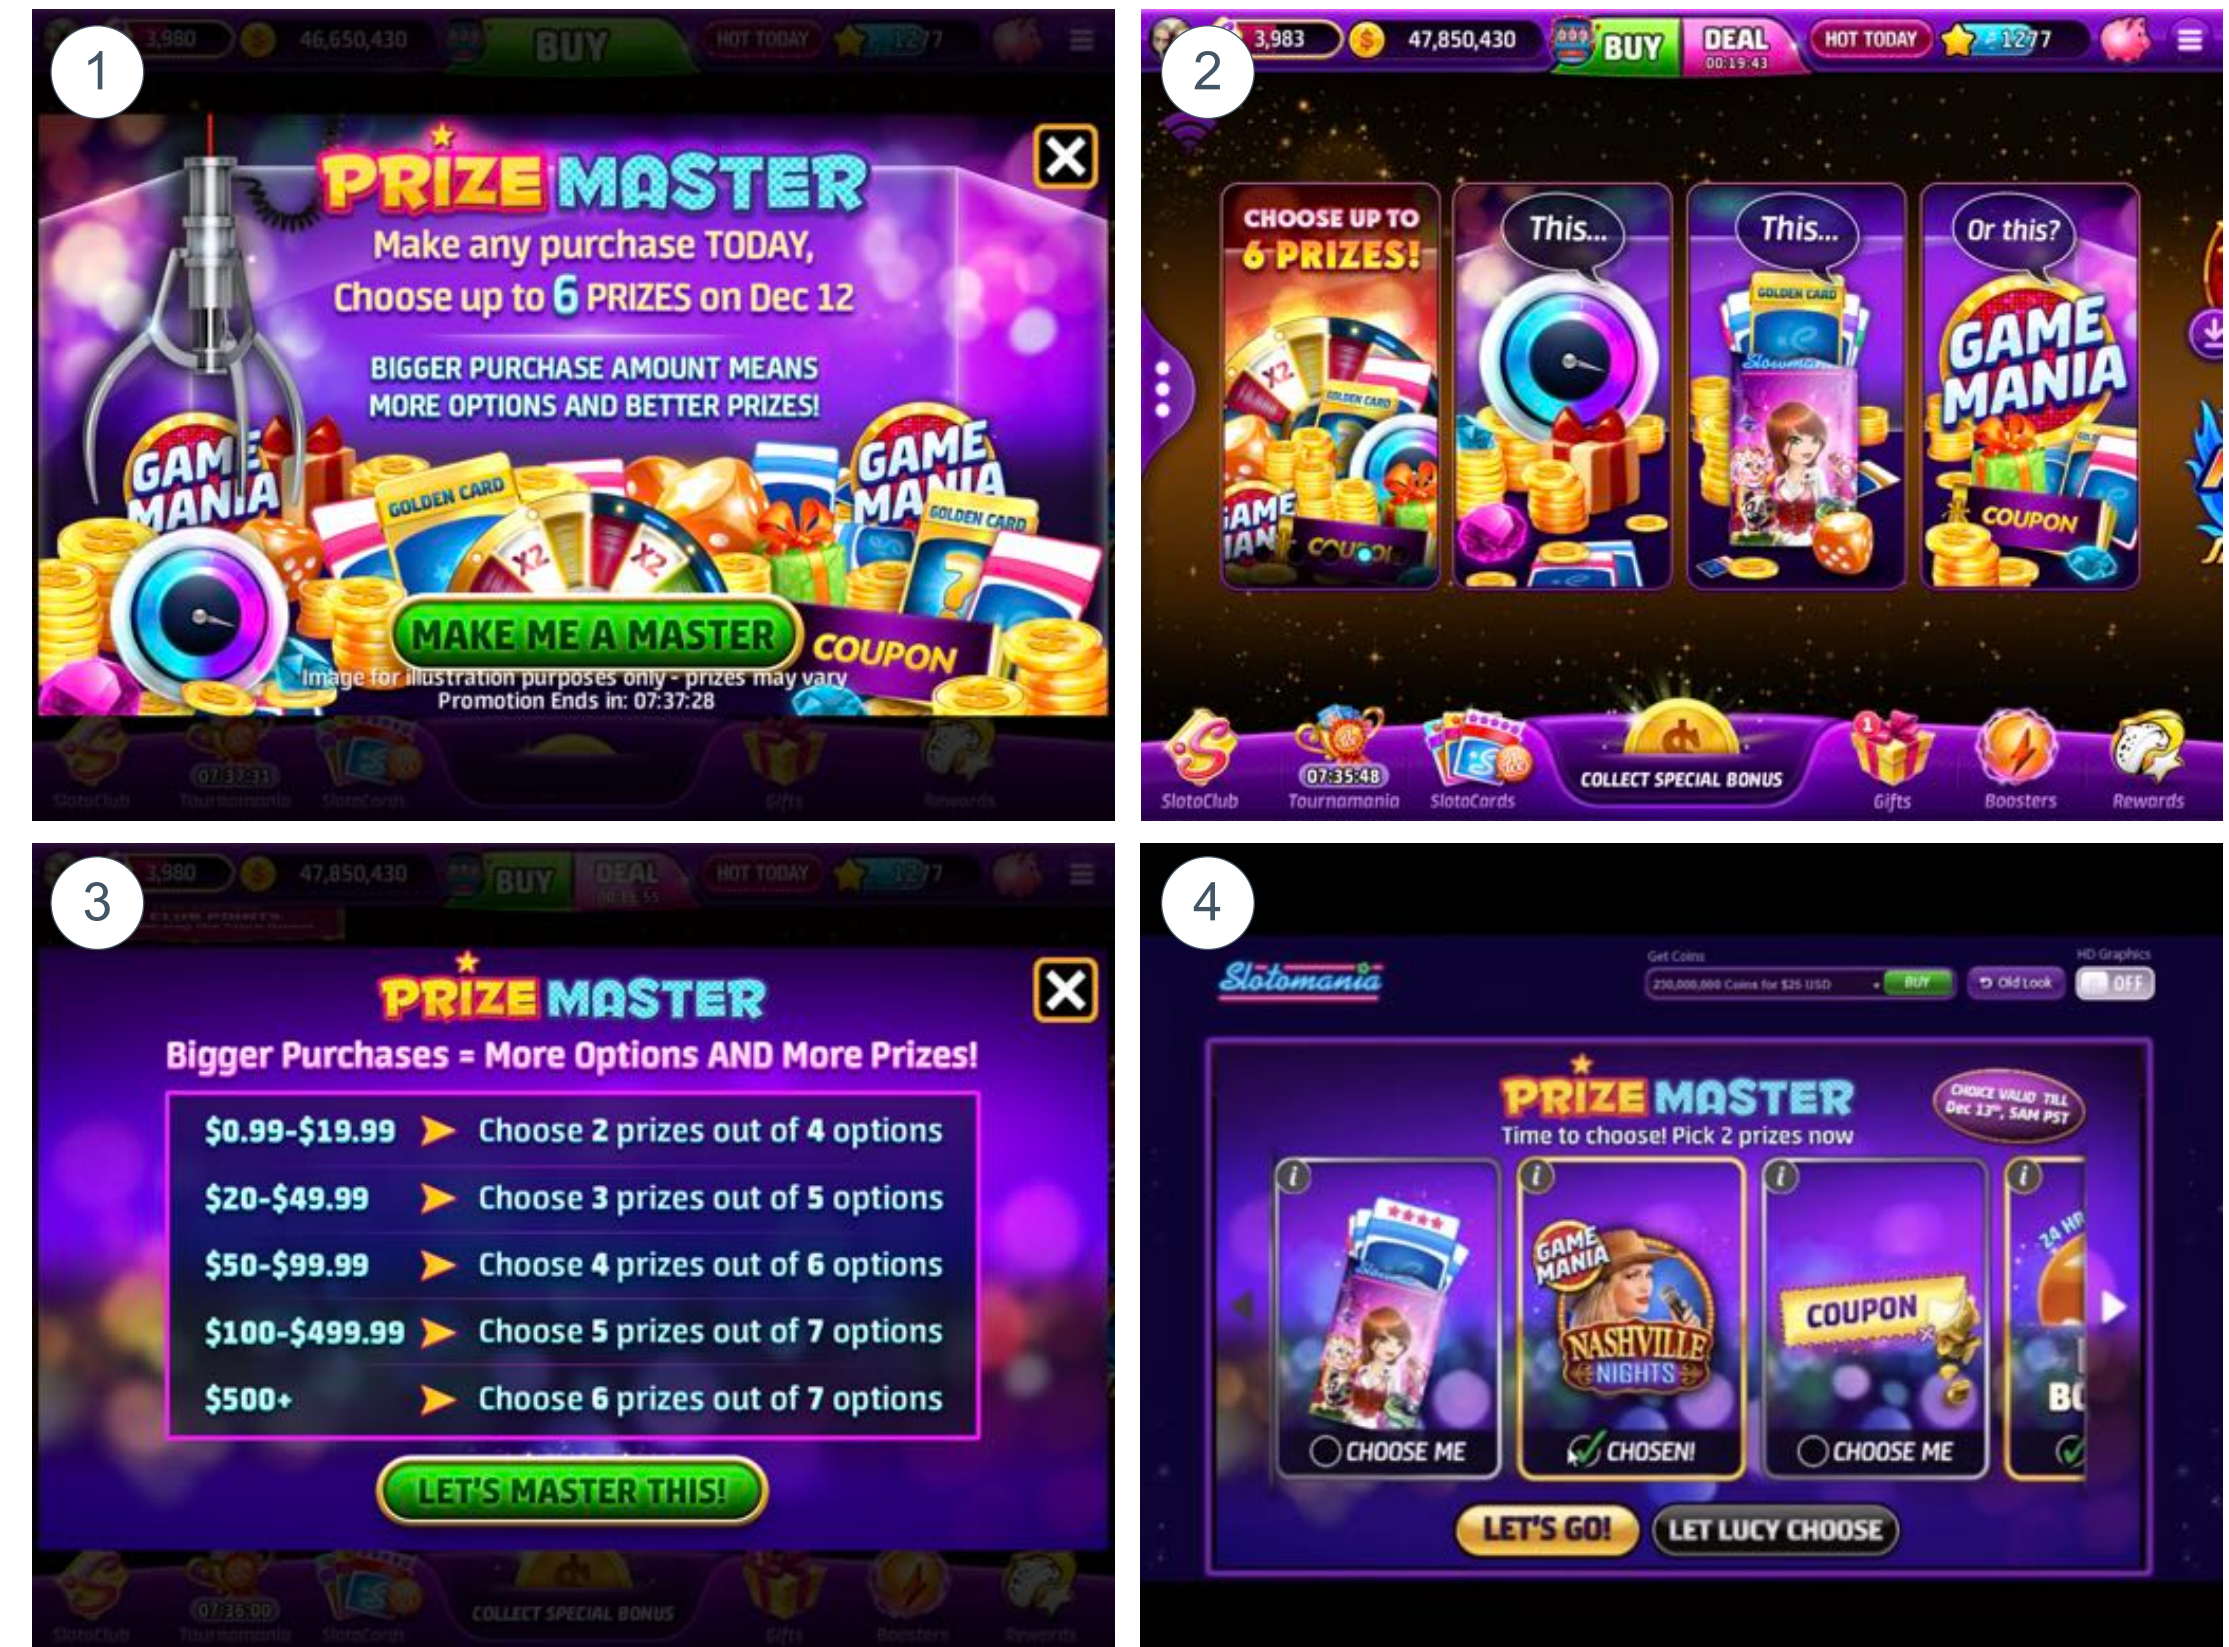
1

3,980 46,650,430 BUY HOT TODAY 1277

PRIZE MASTER

Make any purchase TODAY, Choose up to 6 PRIZES on Dec 12

BIGGER PURCHASE AMOUNT MEANS MORE OPTIONS AND BETTER PRIZES!

GAME MANIA

GOLDEN CARD

X2 X2

GAME MANIA

GOLDEN CARD

MAKE ME A MASTER

COUPON

Image for illustration purposes only - prizes may vary

Promotion Ends in: 07:37:28

07:37:31

SlotoClub Tournamania SlotoCards Gifts Rewards

2

3,983 47,850,430 BUY DEAL 00:19:43 HOT TODAY 1277

CHOOSE UP TO 6 PRIZES!

This...

This...

Or this?

GOLDEN CARD

GAME MANIA

COUPON

07:35:48

SlotoClub Tournamania SlotoCards COLLECT SPECIAL BONUS Gifts Boosters Rewards

3

3,980 47,850,430 BUY DEAL HOT TODAY 1277

PRIZE MASTER

Bigger Purchases = More Options AND More Prizes!

| | |
|---|---|
| \$0.99-\$19.99 | Choose 2 prizes out of 4 options |
| \$20-\$49.99 | Choose 3 prizes out of 5 options |
| \$50-\$99.99 | Choose 4 prizes out of 6 options |
| \$100-\$499.99 | Choose 5 prizes out of 7 options |
| \$500+ | Choose 6 prizes out of 7 options |

LET'S MASTER THIS!

07:36:00

COLLECT SPECIAL BONUS

4

Slotomania

Get Coins

230,000,000 Coins for \$25 USD BUY

Old Look

HD Graphics OFF

PRIZE MASTER

CHOICE VALID TILL Dec 13th, 5AM PST

Time to choose! Pick 2 prizes now

CHOOSE ME

GAME MANIA NASHVILLE NIGHTS

CHOSEN!

COUPON

CHOOSE ME

24 HR

BO

LET'S GO!

LET LUCY CHOOSE